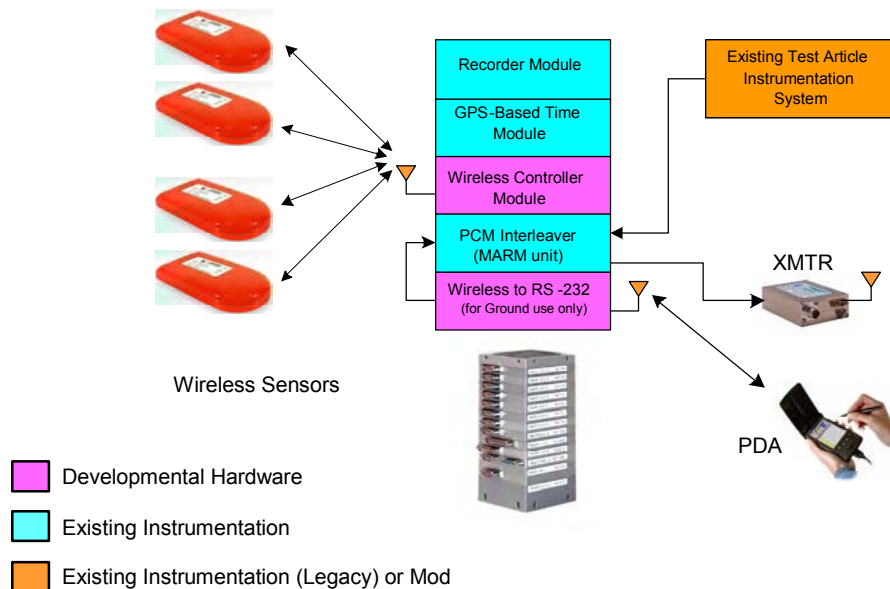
Recorder Module

GPS-Based Time Module

Wireless Controller Module

PCM Interleaver (MARM unit)

Wireless to RS -232 (for Ground use only)

Existing Test Article Instrumentation System

XMTR

PDA

Wireless Sensors

Developmental Hardware

Existing Instrumentation

Existing Instrumentation (Legacy) or Mod